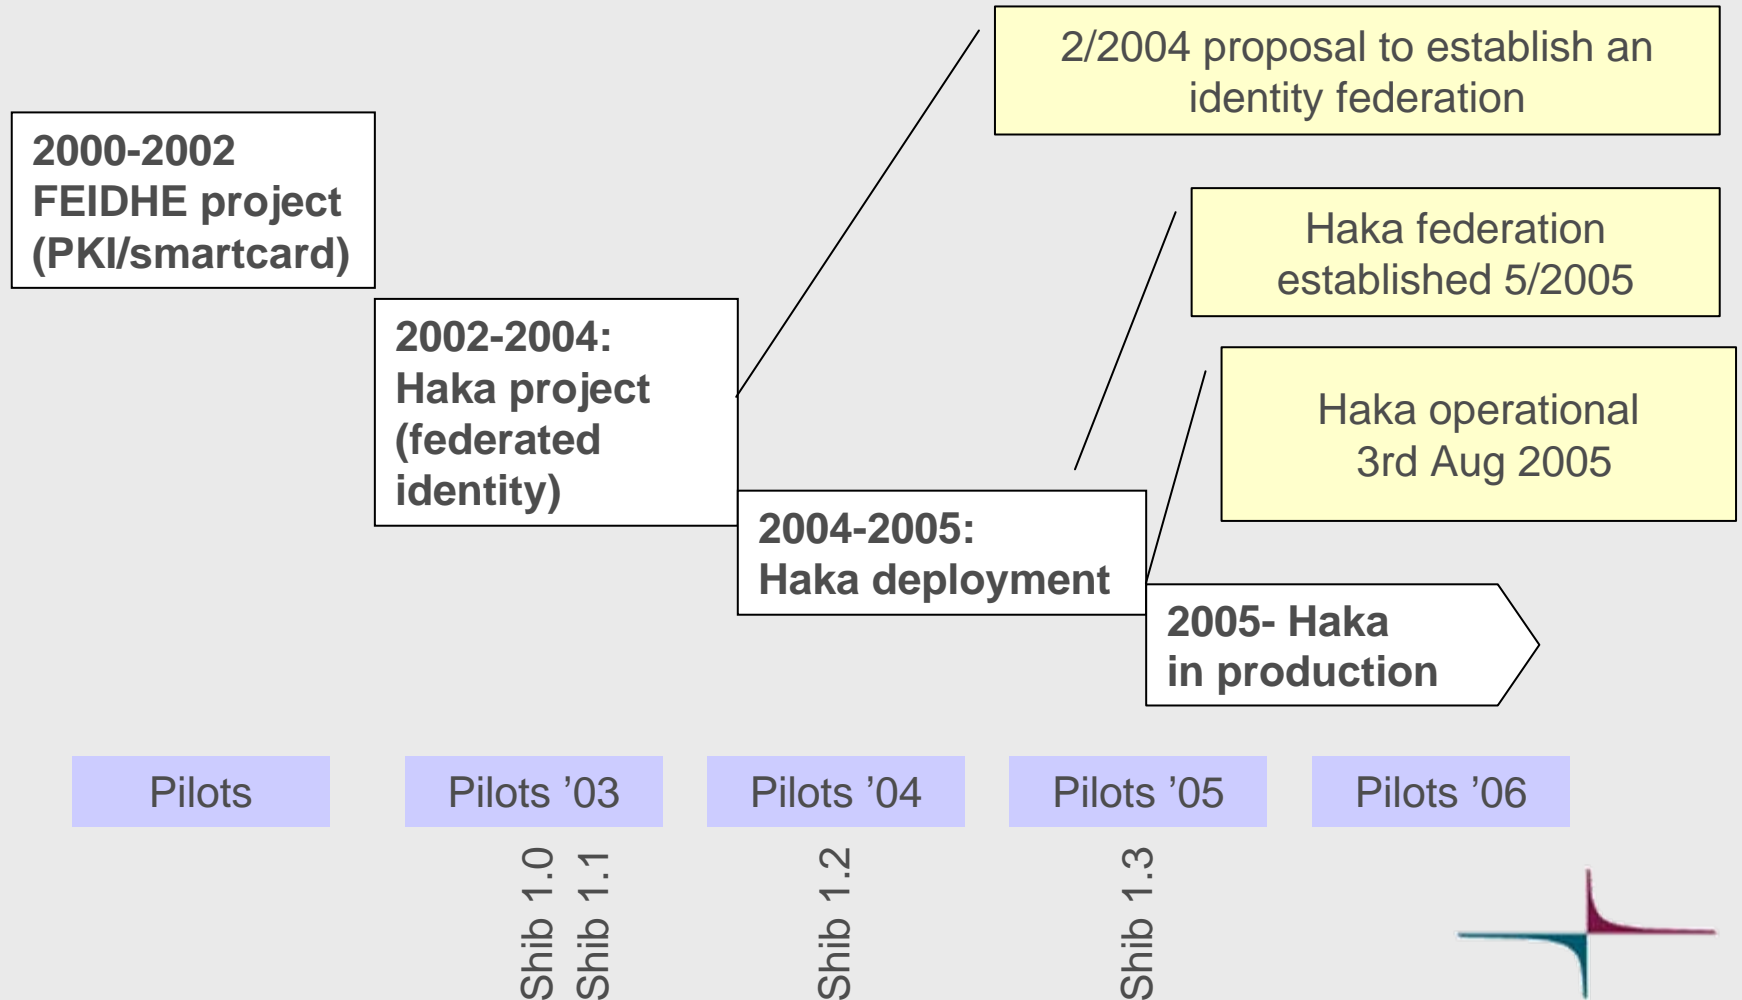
2/2004 proposal to establish an identity federation

2000-2002
FEIDHE project
(PKI/smartcard)

Haka federation established 5/2005

2002-2004:
Haka project
(federated identity)

Haka operational
3rd Aug 2005

2004-2005:
Haka deployment

2005- Haka
in production

Pilots

Pilots ’03

Pilots ’04

Pilots ’05

Pilots ’06

Shib 1.0

Shib 1.1

Shib 1.2

Shib 1.3